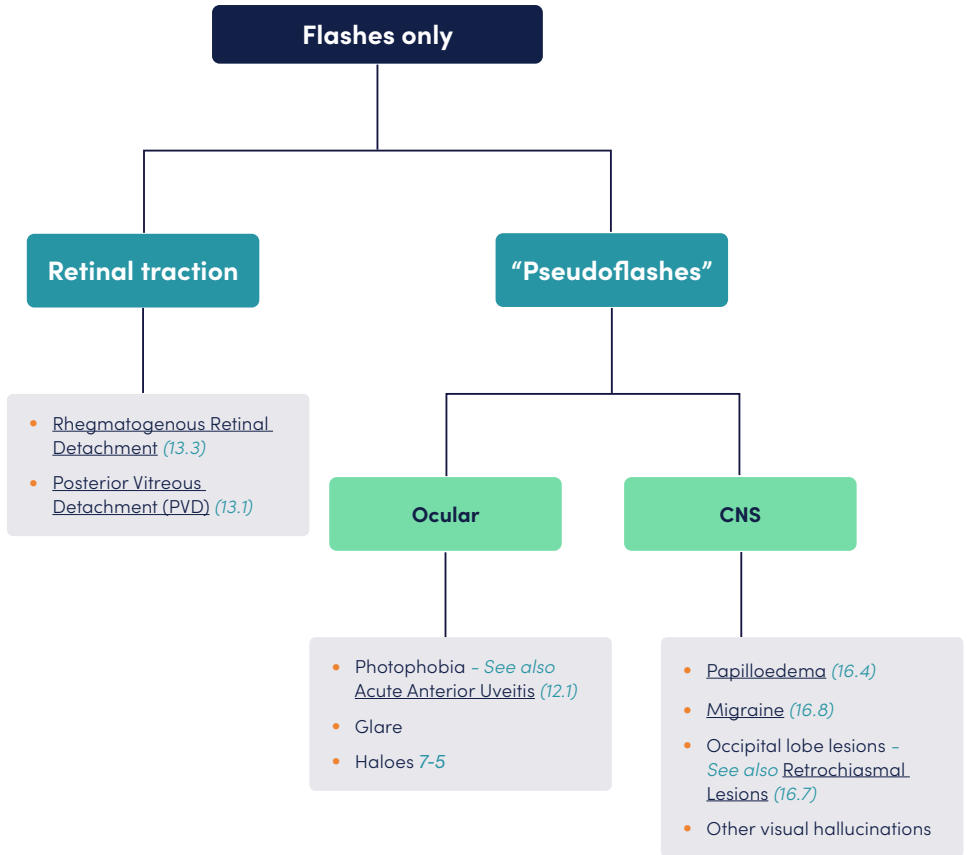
Flashes only

Retinal traction

- Rhegmatogenous Retinal Detachment (13.3)
- Posterior Vitreous Detachment (PVD) (13.1)

“Pseudoflashes”

Ocular

- Photophobia – See also Acute Anterior Uveitis (12.1)
- Glare
- Haloes 7-5

CNS

- Papilloedema (16.4)
- Migraine (16.8)
- Occipital lobe lesions – See also Retrochiasmal Lesions (16.7)
- Other visual hallucinations